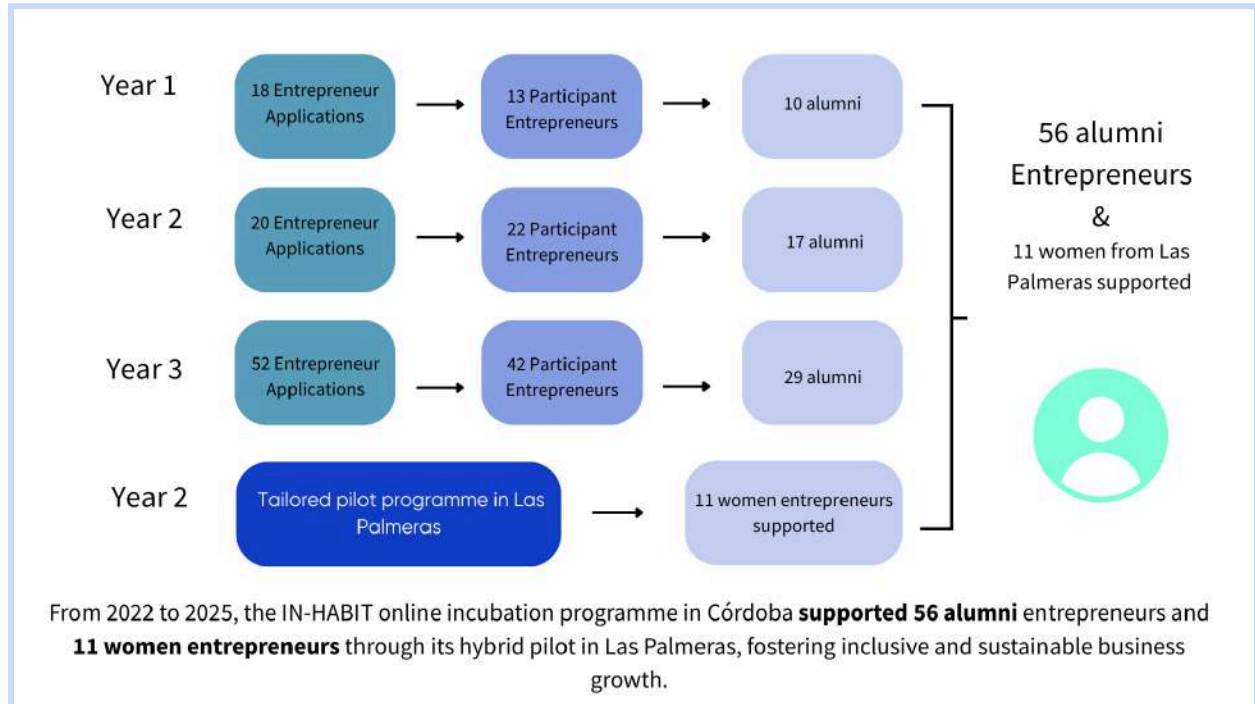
Year 1

18 Entrepreneur Applications

13 Participant Entrepreneurs

10 alumni

Year 2

20 Entrepreneur Applications

22 Participant Entrepreneurs

17 alumni

Year 3

52 Entrepreneur Applications

42 Participant Entrepreneurs

29 alumni

Year 2

Tailored pilot programme in Las Palmeras

11 women entrepreneurs supported

56 alumni Entrepreneurs
&
11 women from Las Palmeras supported

From 2022 to 2025, the IN-HABIT online incubation programme in Córdoba **supported 56 alumni** entrepreneurs and **11 women entrepreneurs** through its hybrid pilot in Las Palmeras, fostering inclusive and sustainable business growth.